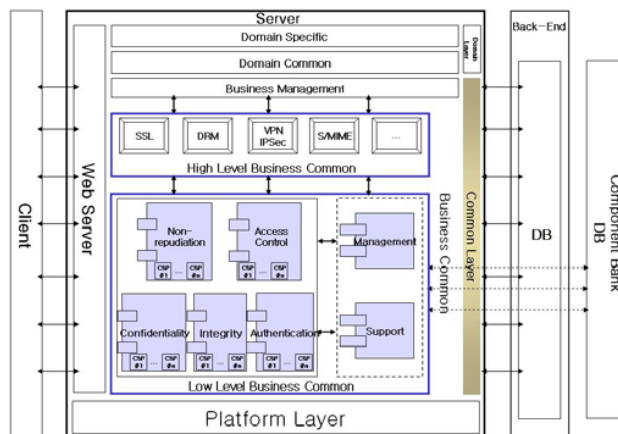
Server
Domain Specific
Domain Common
Domain Layer
Business Management
SSL
DRM
VPN IPSec
S/MIME
...
High Level Business Common
Client
Web Server
Non-repudiation
CSP #1
...
CSP #n
Access Control
CSP #1
...
CSP #n
Management
Confidentiality
CSP #1
...
CSP #n
Integrity
CSP #1
...
CSP #n
Authentication
CSP #1
...
CSP #n
Support
Low Level Business Common
Business Common Layer
Common Layer
Back-End
DB
Component Bank DB
Platform Layer